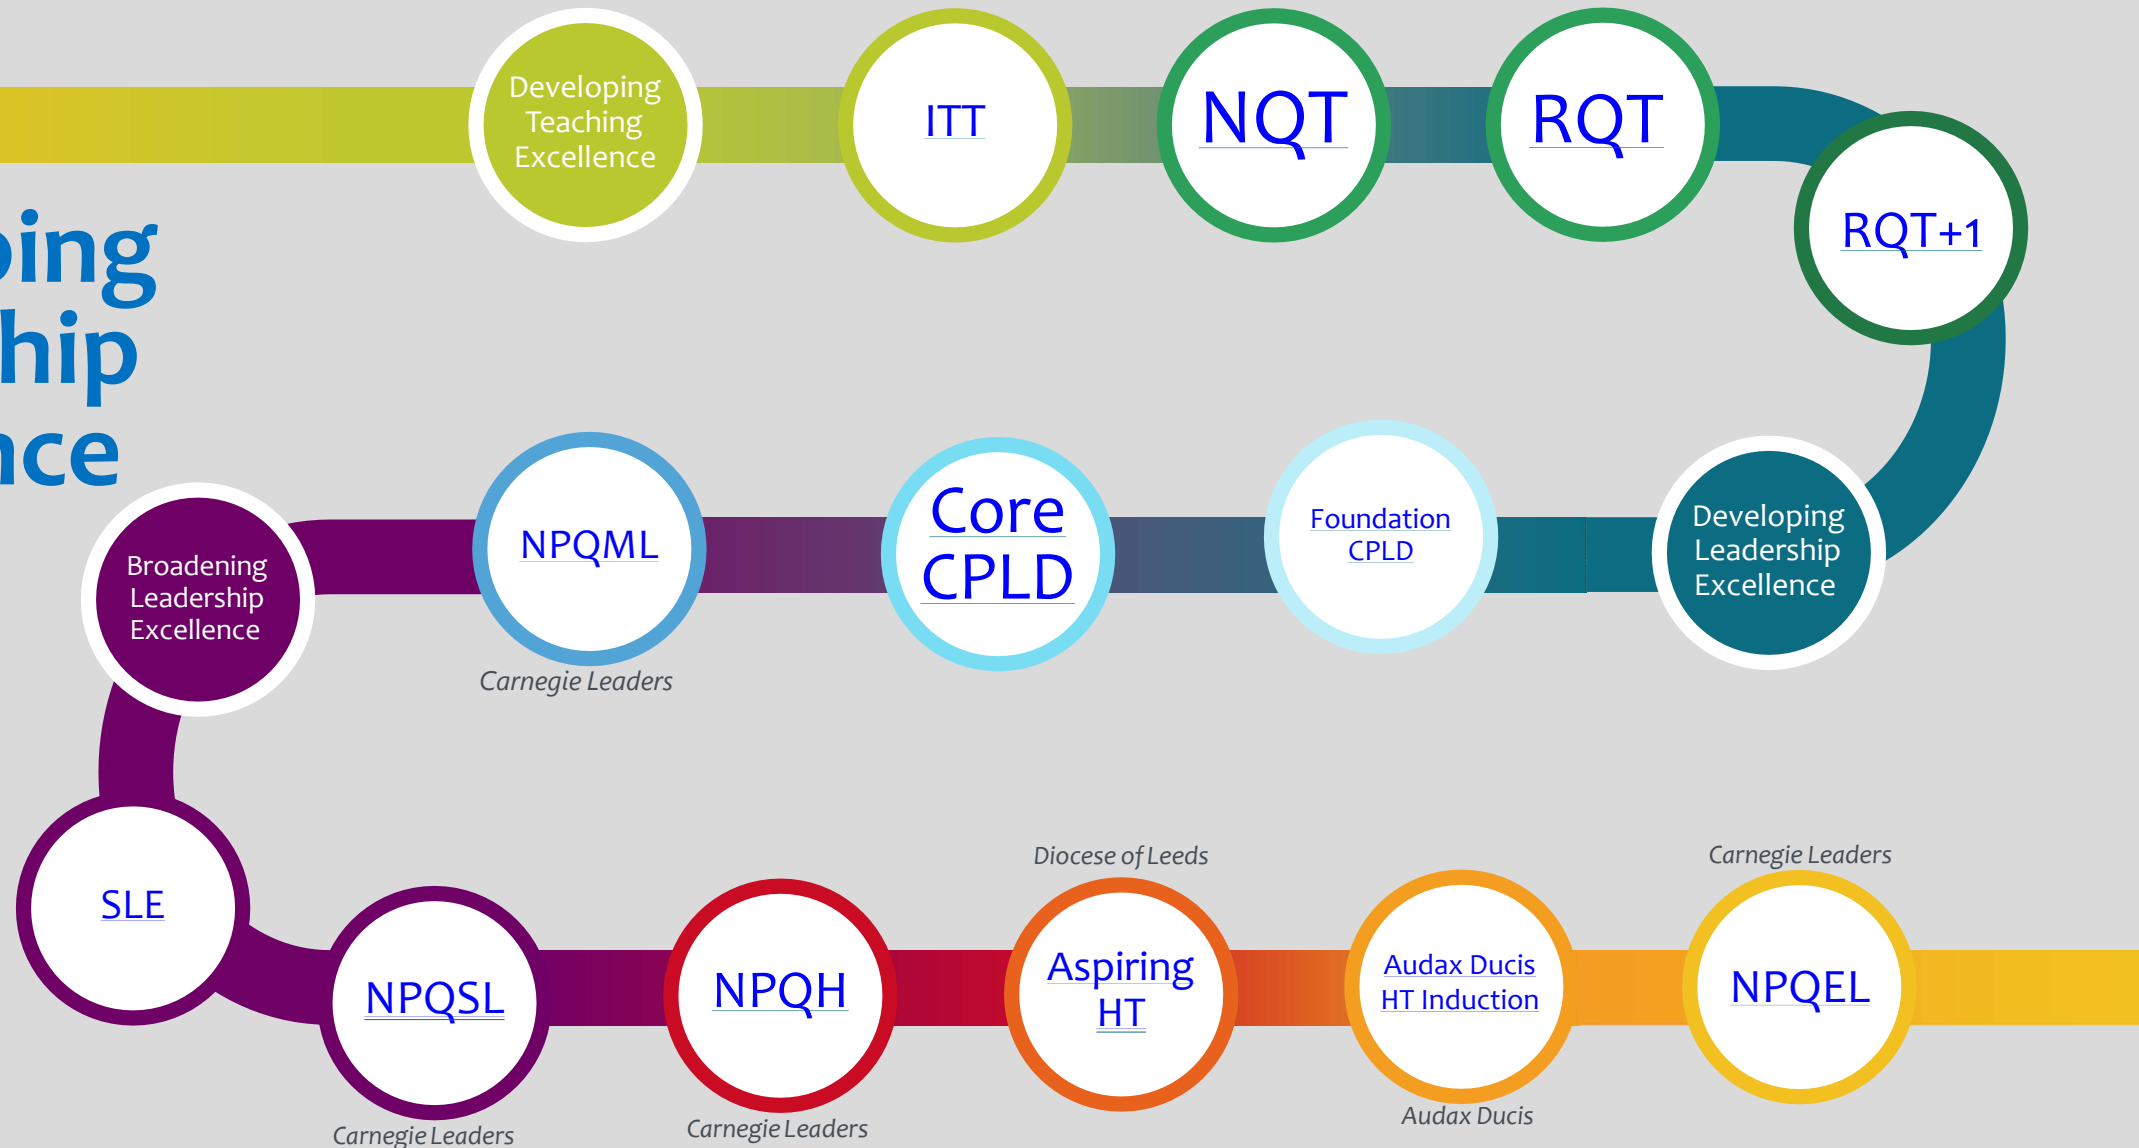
ping
hip
nce

Developing Teaching Excellence

ITT

NQT

RQT

RQT+1

Developing Leadership Excellence

Foundation CPLD

Core CPLD

NPQML

Carnegie Leaders

Broadening Leadership Excellence

SLE

NPQSL

Carnegie Leaders

NPQH

Carnegie Leaders

Diocese of Leeds

Aspiring HT

Audax Ducis HT Induction

Audax Ducis

Carnegie Leaders

NPQEL